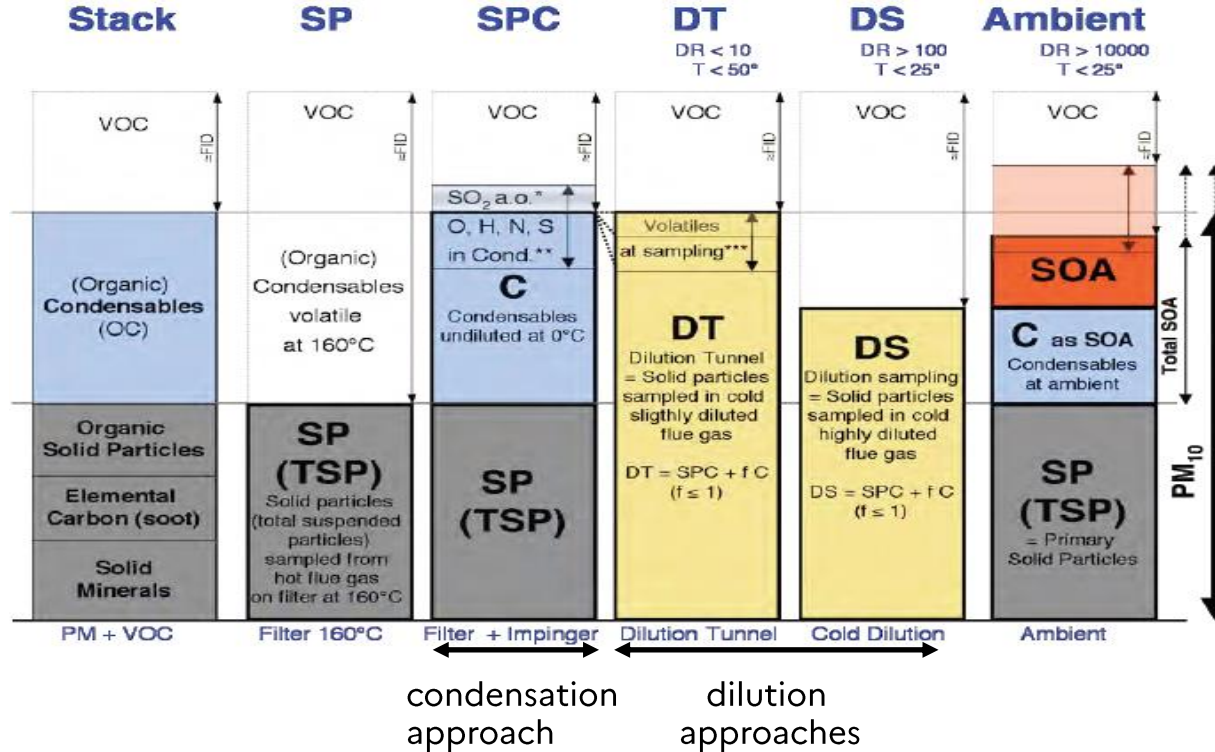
Stack SP SPC DT DS Ambient

DR < 10
T < 50°

DR > 100
T < 25°

DR > 10000
T < 25°

VOC
≈FID

(Organic)
Condensables
(OC)

Organic
Solid Particles

Elemental
Carbon (soot)

Solid
Minerals

PM + VOC

VOC
≈FID

(Organic)
Condensables
volatile
at 160°C

SP
(TSP)
Solid particles
(total suspended particles)
sampled from
hot flue gas
on filter at 160°C

Filter 160°C

VOC
≈FID

$SO_2$ a.o.*

O, H, N, S
in Cond.**

C
Condensables
undiluted at 0°C

SP
(TSP)

Filter + Impinger

VOC
≈FID

Volatiles
at sampling***

DT
Dilution Tunnel
= Solid particles
sampled in cold
sligthly diluted
flue gas

DT = SPC + f C
(f ≤ 1)

Dilution Tunnel

VOC
≈FID

DS
Dilution sampling
= Solid particles
sampled in cold
highly diluted
flue gas

DS = SPC + f C
(f ≤ 1)

Cold Dilution

VOC
≈FID

SOA

C as SOA
Condensables
at ambient

SP
(TSP)
= Primary
Solid Particles

Ambient

Total SOA

$PM_{10}$

condensation
approach

dilution
approaches